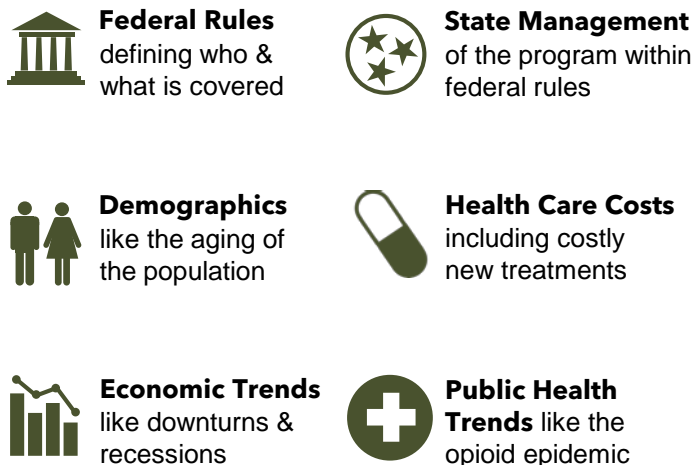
**Federal Rules** defining who & what is covered

**State Management** of the program within federal rules

**Demographics** like the aging of the population

**Health Care Costs** including costly new treatments

**Economic Trends** like downturns & recessions

**Public Health Trends** like the opioid epidemic